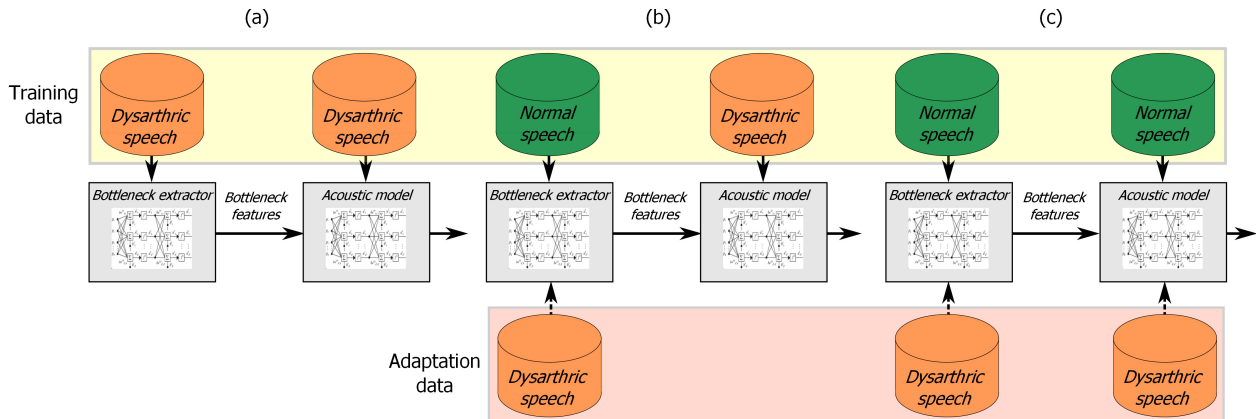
(a)

(b)

(c)

Training data

Dysarthric speech

Dysarthric speech

Normal speech

Dysarthric speech

Normal speech

Normal speech

Bottleneck extractor

Bottleneck features

Acoustic model

Bottleneck extractor

Bottleneck features

Acoustic model

Bottleneck extractor

Bottleneck features

Acoustic model

Adaptation data

Dysarthric speech

Dysarthric speech

Dysarthric speech